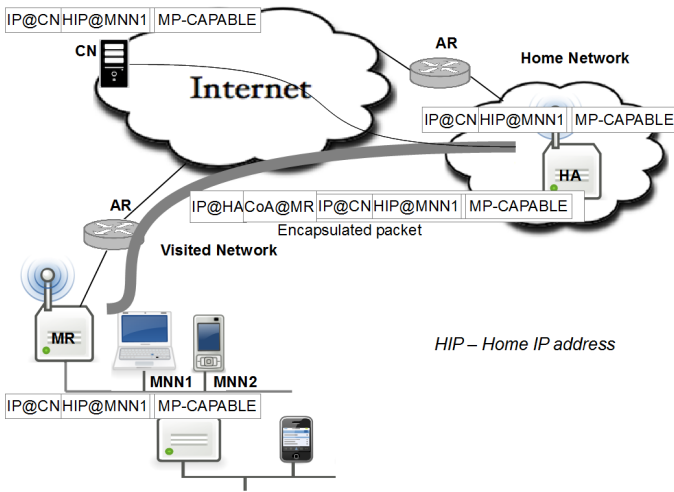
| IP@CN | HIP@MNN1 | MP-CAPABLE |
|---|---|---|

CN

Internet

AR

Home Network

| IP@CN | HIP@MNN1 | MP-CAPABLE |
|---|---|---|

HA

| IP@HA | CoA@MR | IP@CN | HIP@MNN1 | MP-CAPABLE |
|---|---|---|---|---|

Encapsulated packet

AR

Visited Network

MR

MNN1 MNN2

HIP – Home IP address

| IP@CN | HIP@MNN1 | MP-CAPABLE |
|---|---|---|